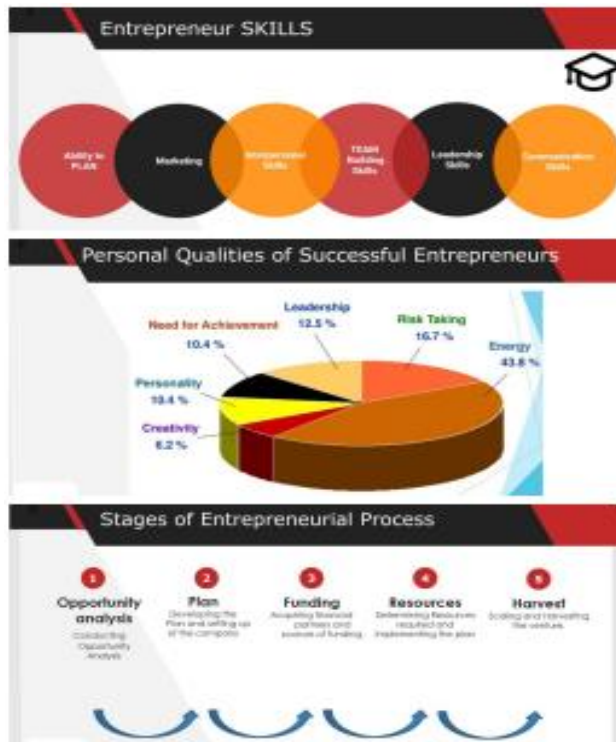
Entrepreneur SKILLS

Ability to PLAN

Marketing

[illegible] Skills

TEAM Building Skills

Leadership Skills

Communication Skills

Personal Qualities of Successful Entrepreneurs

Leadership 12.5 %

Need for Achievement 10.4 %

Risk Taking 16.7 %

Energy 43.8 %

Personality 10.4 %

Creativity 6.2 %

Stages of Entrepreneurial Process

1 Opportunity analysis Conducting Opportunity Analysis

2 Plan Developing the Plan and setting up of the company

3 Funding Acquiring financial partners and sources of funding

4 Resources Determining Resources required and implementing the plan

5 Harvest Scaling and harvesting the venture